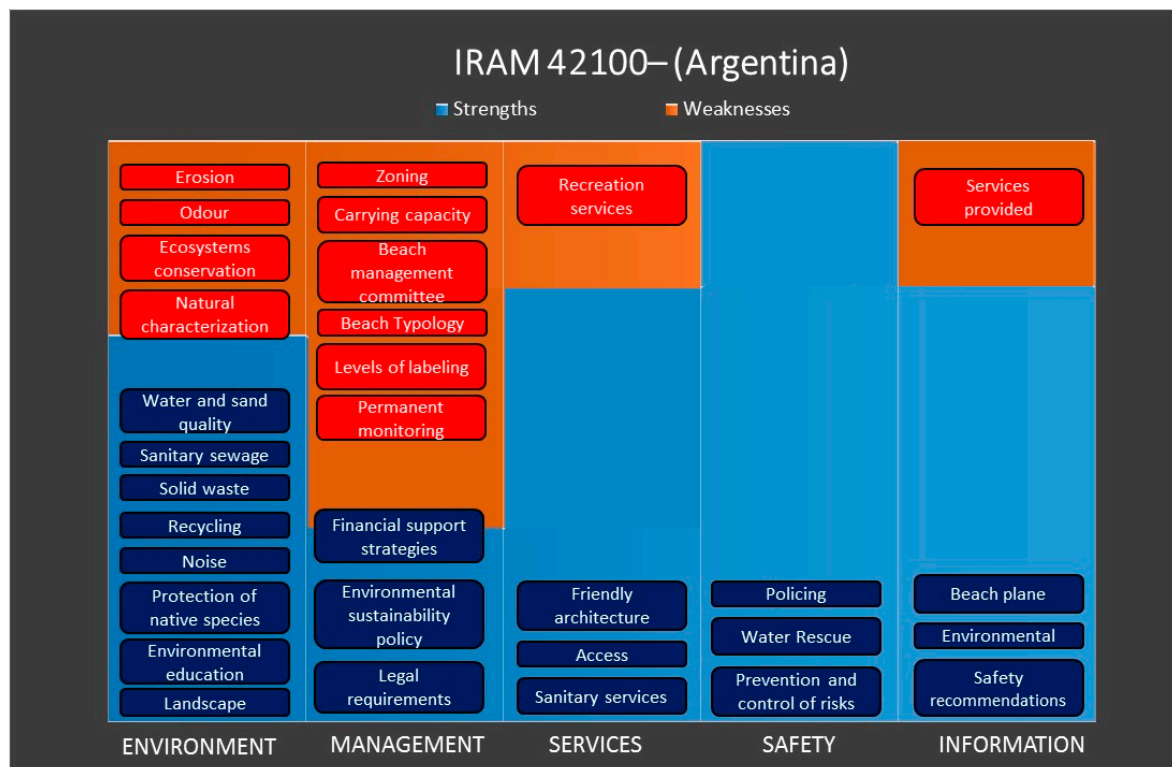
IRAM 42100– (Argentina)

Strengths
Weaknesses

Erosion
Odour
Ecosystems conservation
Natural characterization
Water and sand quality
Sanitary sewage
Solid waste
Recycling
Noise
Protection of native species
Environmental education
Landscape

Zoning
Carrying capacity
Beach management committee
Beach Typology
Levels of labeling
Permanent monitoring
Financial support strategies
Environmental sustainability policy
Legal requirements

Recreation services
Friendly architecture
Access
Sanitary services

Policing
Water Rescue
Prevention and control of risks

Services provided
Beach plane
Environmental
Safety recommendations

ENVIRONMENT
MANAGEMENT
SERVICES
SAFETY
INFORMATION